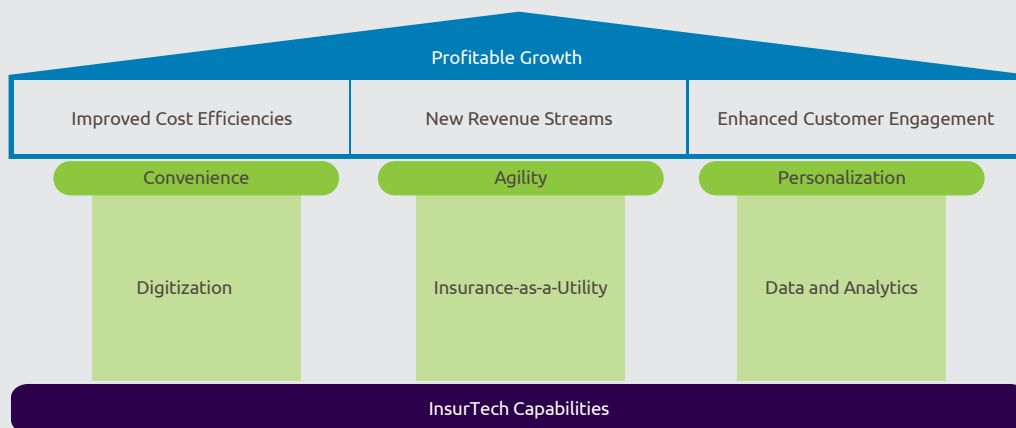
Profitable Growth

| Improved Cost Efficiencies | New Revenue Streams | Enhanced Customer Engagement |
|---|---|---|

Convenience

Digitization

Agility

Insurance-as-a-Utility

Personalization

Data and Analytics

InsurTech Capabilities